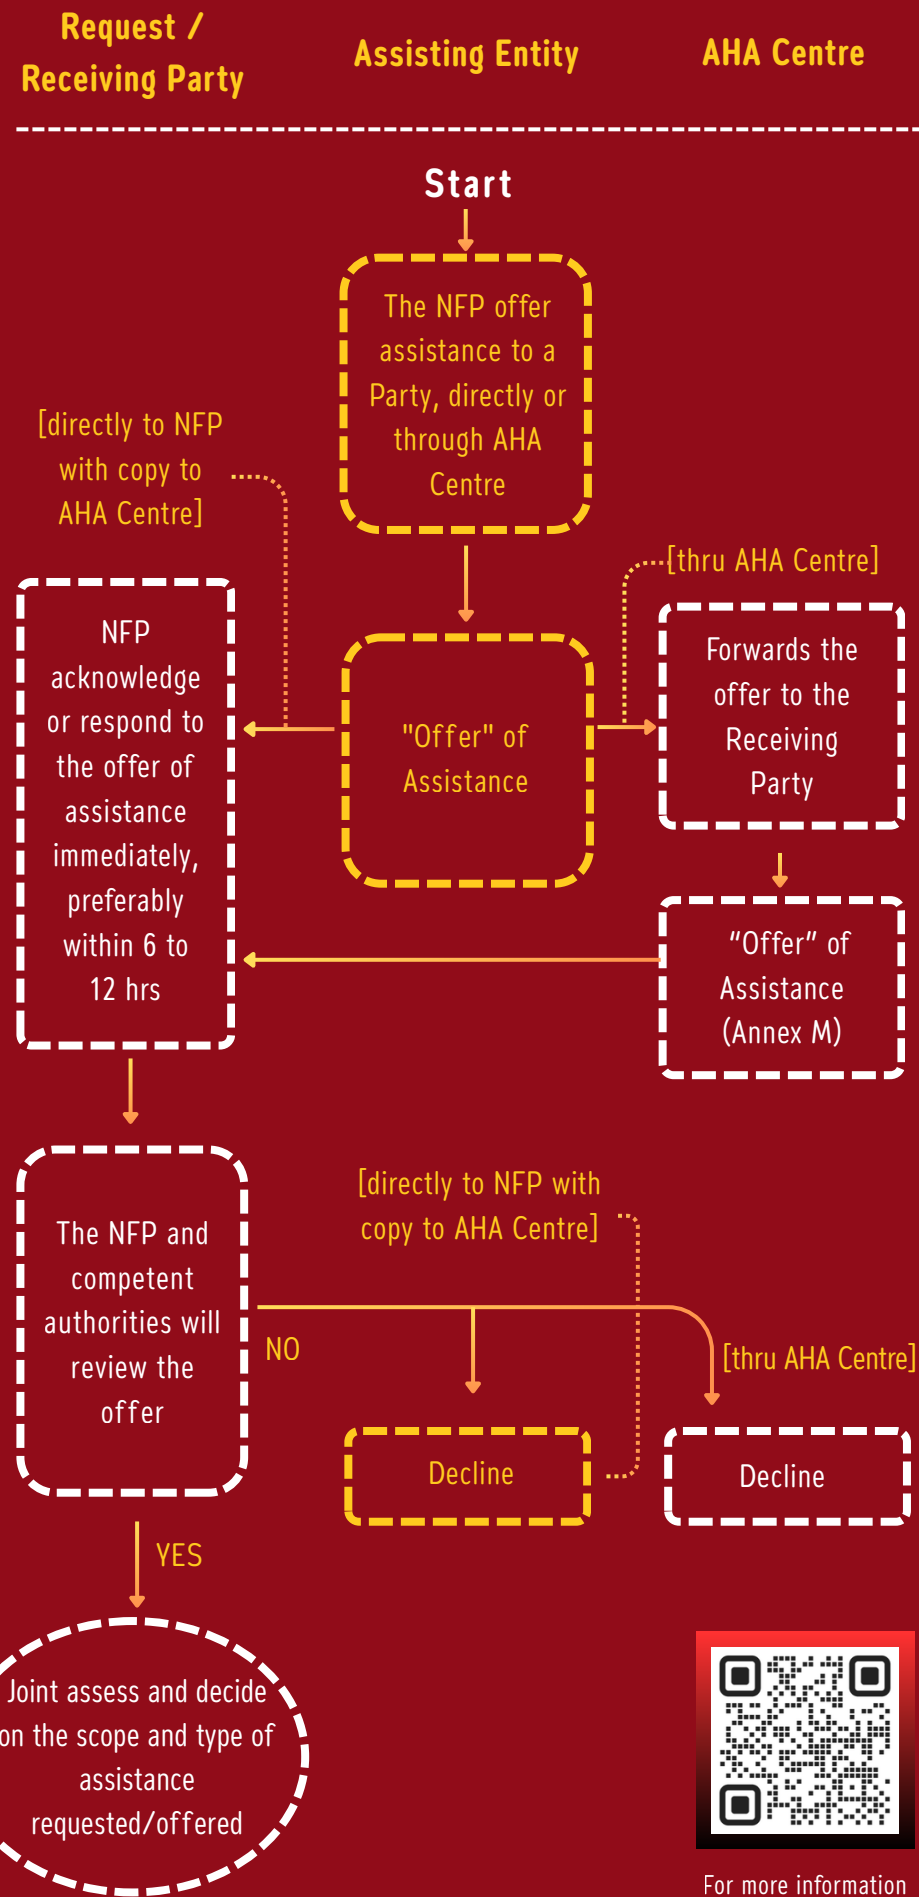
Request / Receiving Party

Assisting Entity

AHA Centre

Start

The NFP offer assistance to a Party, directly or through AHA Centre

[directly to NFP with copy to AHA Centre]

[thru AHA Centre]

NFP acknowledge or respond to the offer of assistance immediately, preferably within 6 to 12 hrs

"Offer" of Assistance

Forwards the offer to the Receiving Party

"Offer" of Assistance (Annex M)

The NFP and competent authorities will review the offer

[directly to NFP with copy to AHA Centre]

NO

[thru AHA Centre]

Decline

Decline

YES

Joint assess and decide on the scope and type of assistance requested/offered

For more information